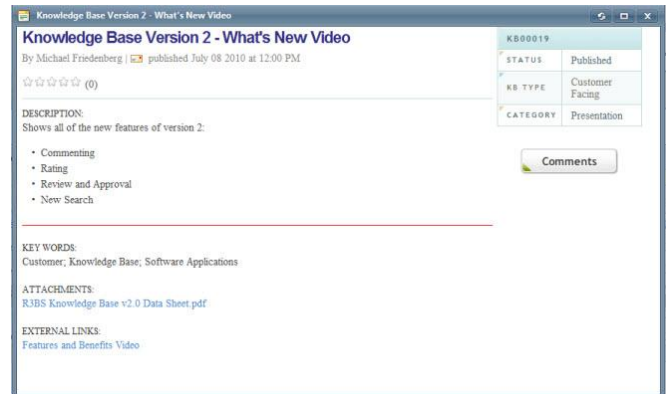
Knowledge Base Version 2 - What's New Video

Knowledge Base Version 2 - What's New Video

By Michael Friedenberg | published July 08 2010 at 12:00 PM

☆☆☆☆☆ (0)

DESCRIPTION:
Shows all of the new features of version 2:

- Commenting
- Rating
- Review and Approval
- New Search

KEY WORDS:
Customer; Knowledge Base; Software Applications

ATTACHMENTS:
R3BS Knowledge Base v2.0 Data Sheet.pdf

EXTERNAL LINKS:
Features and Benefits Video

| KB00019 | |
|---|---|
| STATUS | Published |
| KB TYPE | Customer Facing |
| CATEGORY | Presentation |

Comments